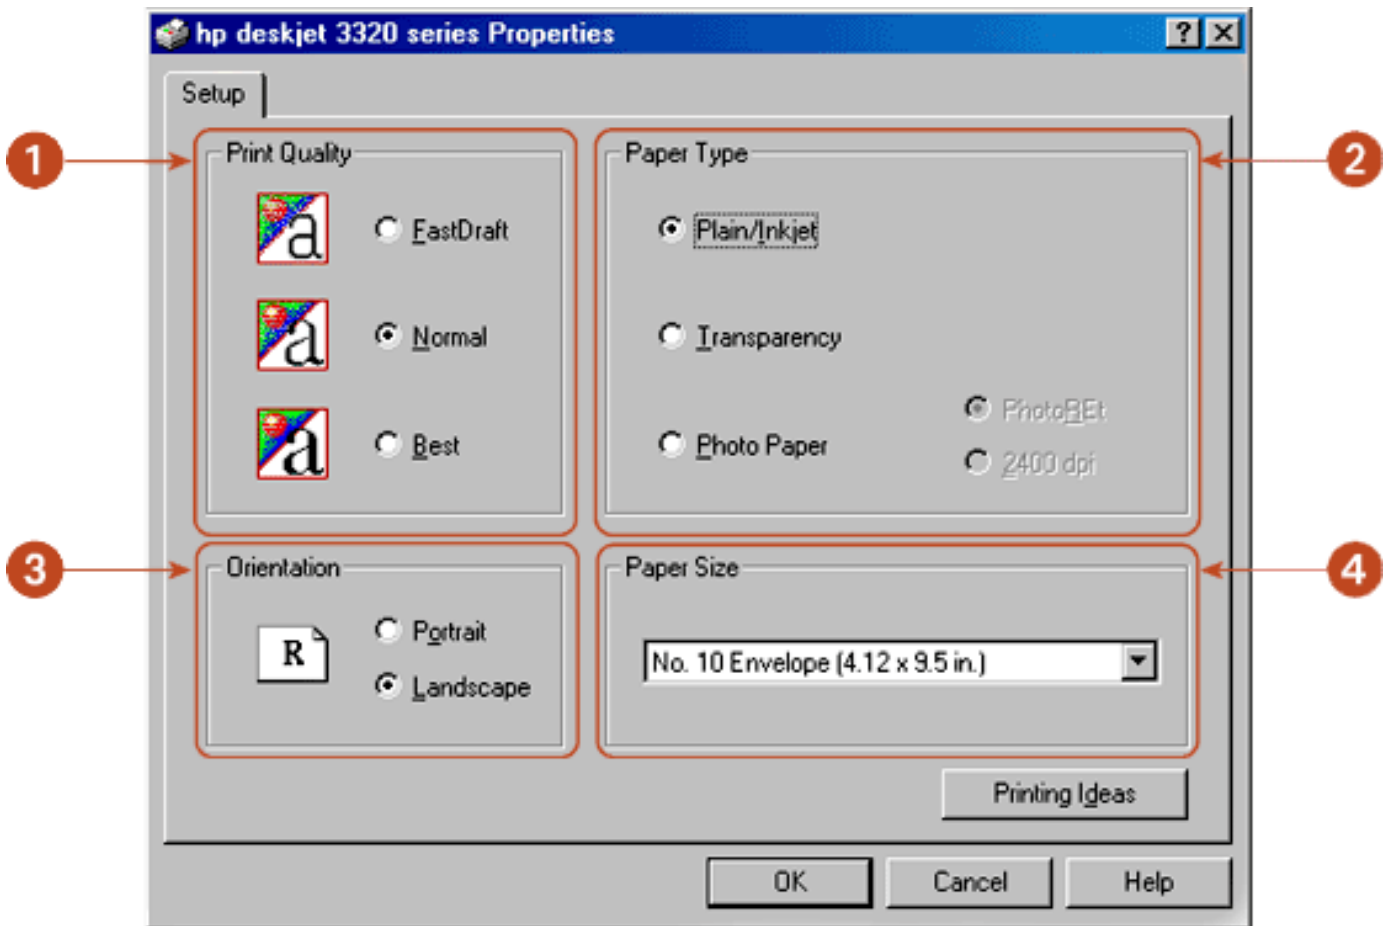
hp deskjet 3320 series Properties

?

Setup

1

Print Quality

a

FastDraft

a

Normal

a

Best

2

Paper Type

Plain/Inkjet

Transparency

Photo Paper

PhotoREt

2400 dpi

3

Orientation

R

Portrait

Landscape

4

Paper Size

No. 10 Envelope (4.12 x 9.5 in.)

Printing Ideas

OK

Cancel

Help